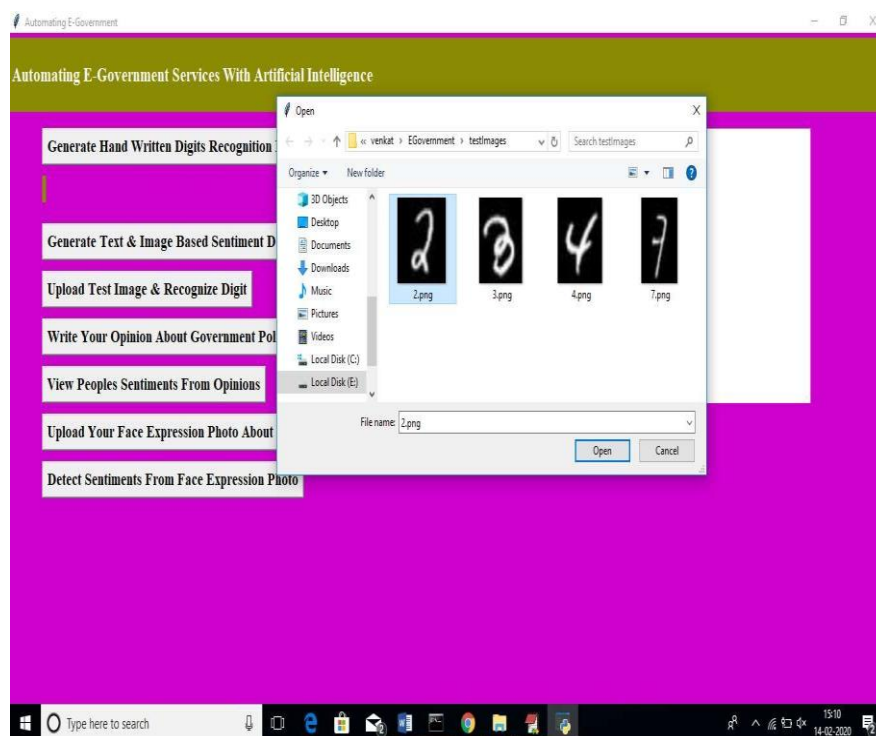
Automating E-Government

Automating E-Government Services With Artificial Intelligence

Generate Hand Written Digits Recognition

Generate Text & Image Based Sentiment D

Upload Test Image & Recognize Digit

Write Your Opinion About Government Pol

View Peoples Sentiments From Opinions

Upload Your Face Expression Photo About

Detect Sentiments From Face Expression Photo

Open

« venkat › EGovernment › testImages

Search testImages

Organize ▾ New folder

3D Objects
Desktop
Documents
Downloads
Music
Pictures
Videos
Local Disk (C:)
Local Disk (E:)

2.png 3.png 4.png 7.png

File name: 2.png

Open Cancel

Type here to search

15:10
14-02-2020